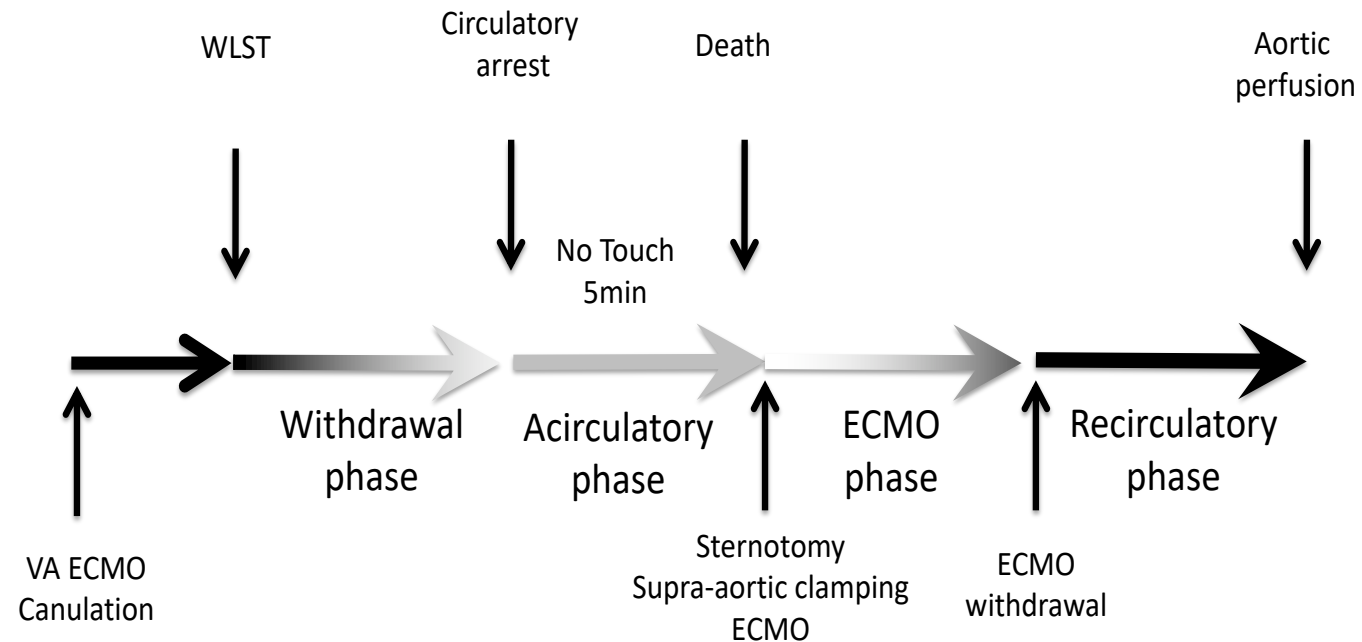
WLST

Circulatory arrest

Death

Aortic perfusion

No Touch 5min

Withdrawal phase

Acirculatory phase

ECMO phase

Recirculatory phase

VA ECMO Canulation

Sternotomy Supra-aortic clamping ECMO

ECMO withdrawal